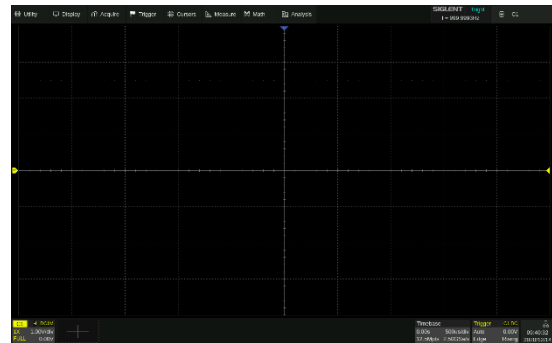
Utility Display Acquire Trigger Cursors Measure Math Analysis

SIGLENT Trig'd
f = 999.999GHz

C1

C1 4.9GM
1X 1.00V/div
FULL 0.00V

Timebase
0.00s 500us/div
12.5Mpts 1.25GSa/s

Trigger C1 DC
Auto 0.00V
Edge Rising

09:40:32
2018/12/14